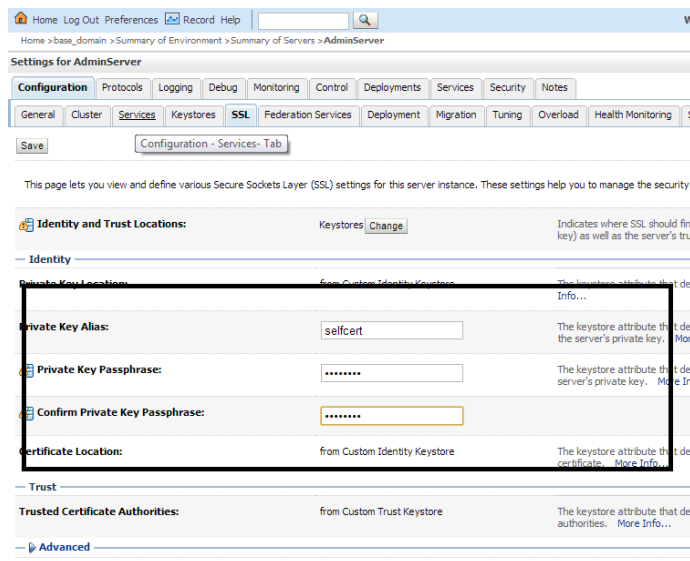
Home Log Out Preferences Record Help

Home >base_domain >Summary of Environment >Summary of Servers >AdminServer

Settings for AdminServer

Configuration | Protocols | Logging | Debug | Monitoring | Control | Deployments | Services | Security | Notes

General | Cluster | Services | Keystores | SSL | Federation Services | Deployment | Migration | Tuning | Overload | Health Monitoring

Save

Configuration - Services- Tab

This page lets you view and define various Secure Sockets Layer (SSL) settings for this server instance. These settings help you to manage the security

Identity and Trust Locations: Keystores Change Indicates where SSL should fi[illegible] key) as well as the server's tru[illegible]

Identity

Private Key Location: from Custom Identity Keystore The keystore attribute that de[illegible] Info...

Private Key Alias: selfcert The keystore attribute that de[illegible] the server's private key. Mo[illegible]

Private Key Passphrase: •••••••• The keystore attribute that de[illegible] server's private key. More I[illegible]

Confirm Private Key Passphrase: ••••••••

Certificate Location: from Custom Identity Keystore The keystore attribute that de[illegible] certificate. More Info...

Trust

Trusted Certificate Authorities: from Custom Trust Keystore The keystore attribute that de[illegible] authorities. More Info...

Advanced